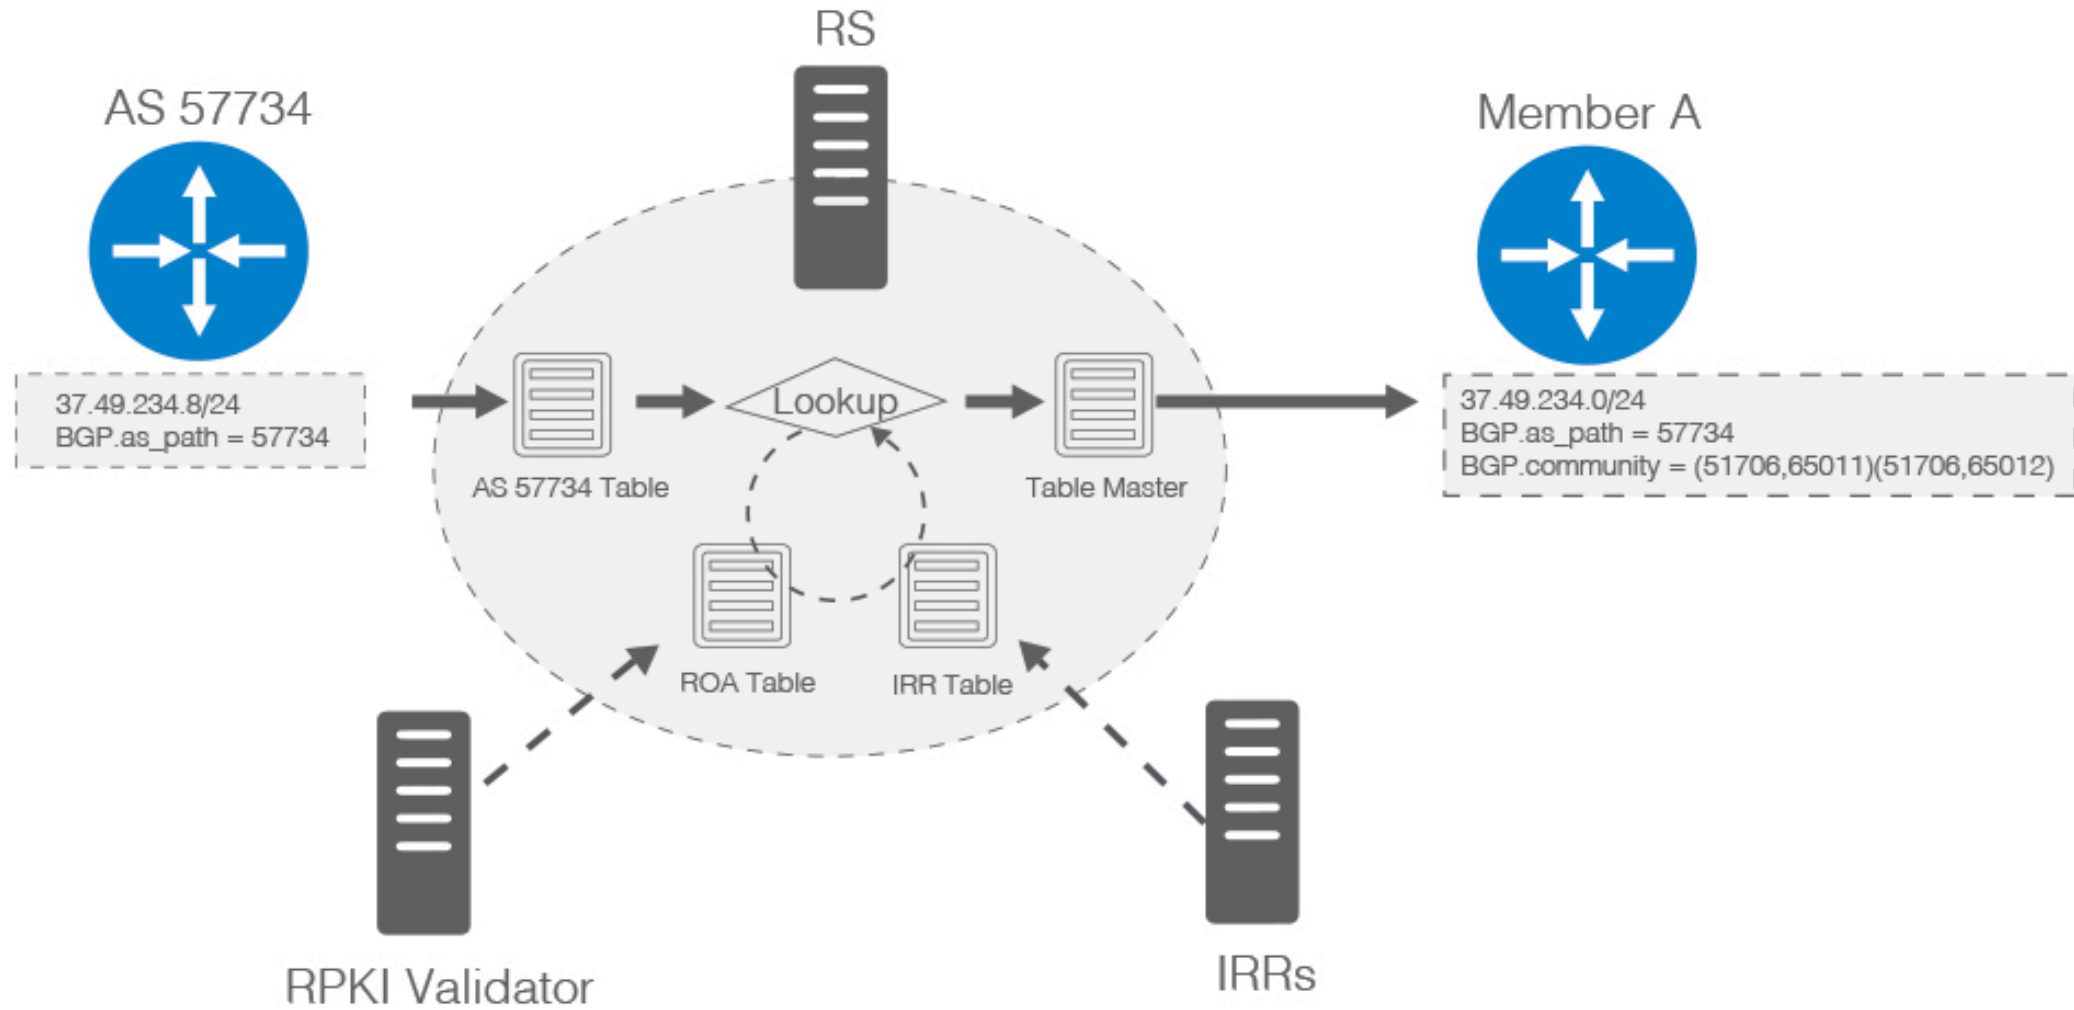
RS

AS 57734

Member A

37.49.234.8/24
BGP.as_path = 57734

AS 57734 Table

Lookup

Table Master

37.49.234.0/24
BGP.as_path = 57734
BGP.community = (51706,65011)(51706,65012)

ROA Table

IRR Table

RPKI Validator

IRRs